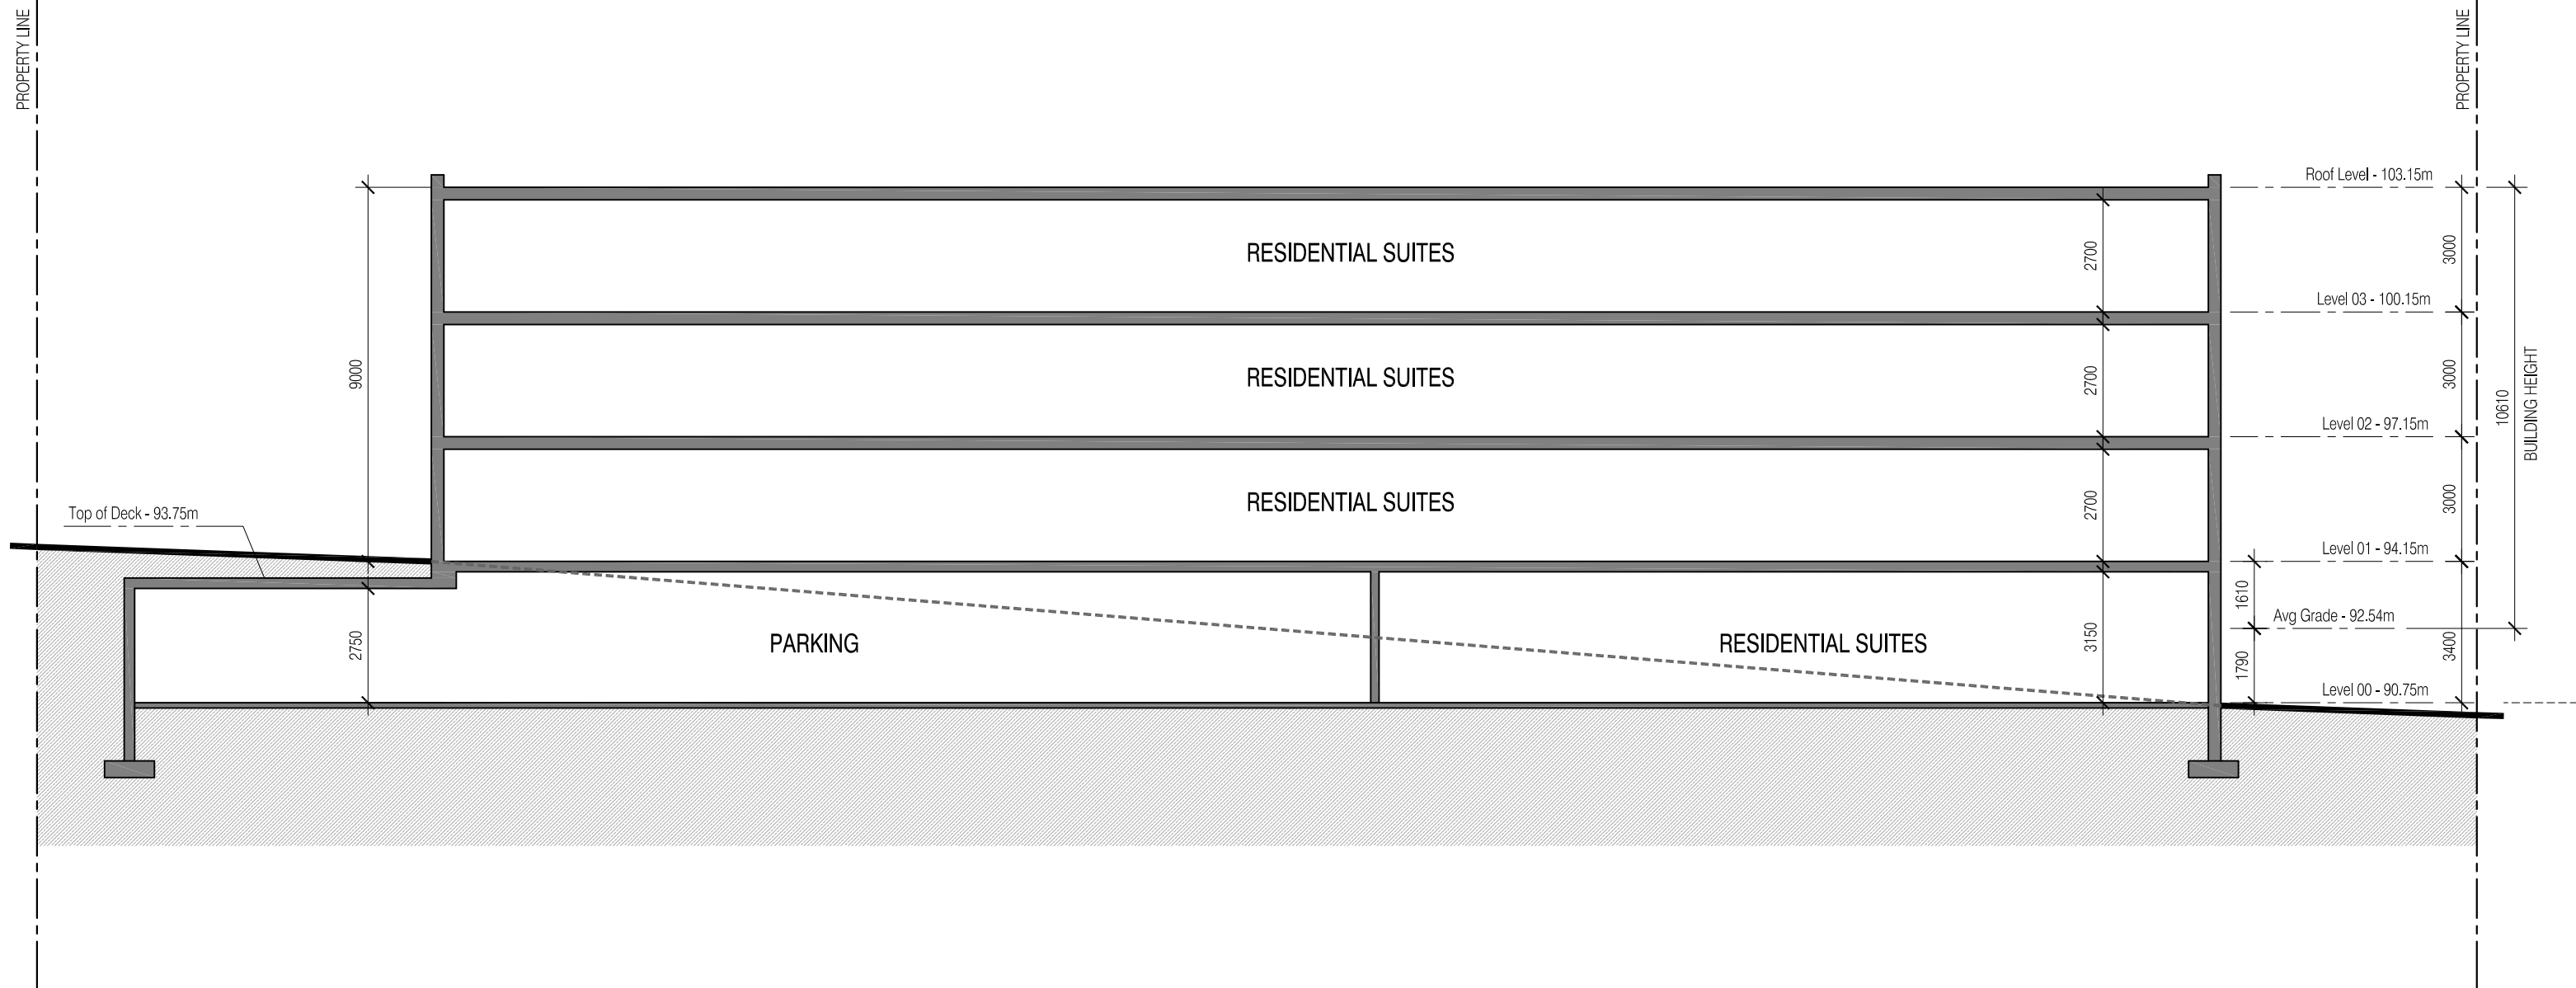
PROPERTY LINE

PROPERTY LINE

Roof Level - 103.15m

RESIDENTIAL SUITES

2700

3000

Level 03 - 100.15m

9000

RESIDENTIAL SUITES

2700

3000

10610

BUILDING HEIGHT

Level 02 - 97.15m

RESIDENTIAL SUITES

2700

3000

Top of Deck - 93.75m

Level 01 - 94.15m

1610

Avg Grade - 92.54m

2750

PARKING

RESIDENTIAL SUITES

3150

1790

3400

Level 00 - 90.75m